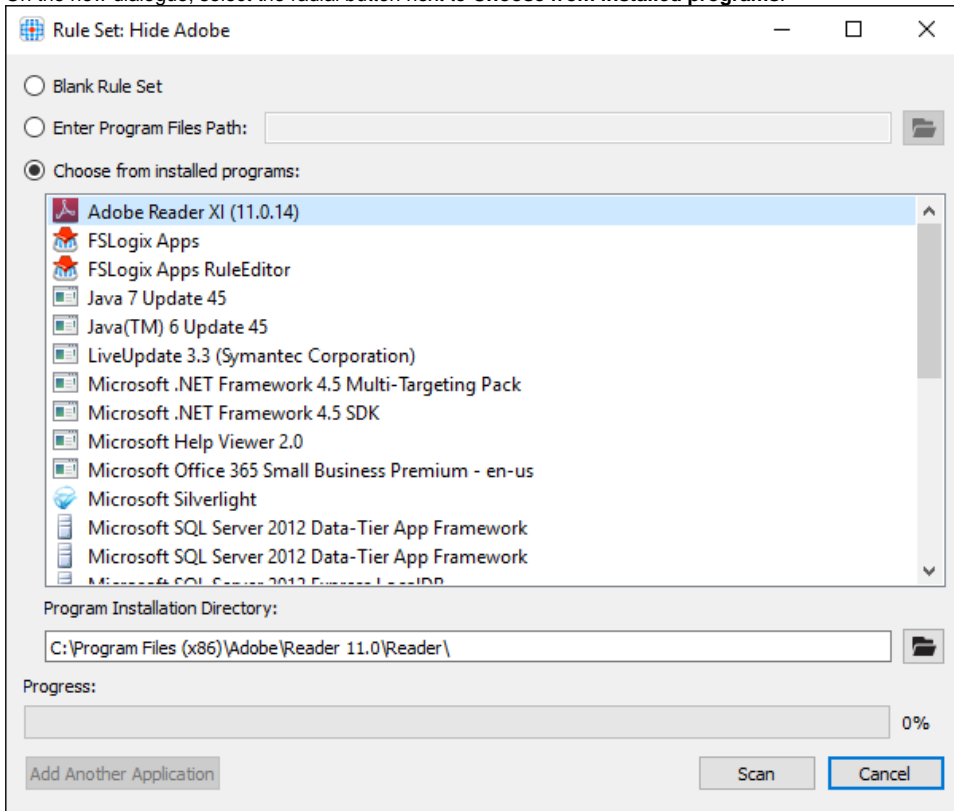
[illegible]

Rule Set: Hide Adobe

Blank Rule Set

Enter Program Files Path:

Choose from installed programs:

Adobe Reader XI (11.0.14)
FSLogix Apps
FSLogix Apps RuleEditor
Java 7 Update 45
Java(TM) 6 Update 45
LiveUpdate 3.3 (Symantec Corporation)
Microsoft .NET Framework 4.5 Multi-Targeting Pack
Microsoft .NET Framework 4.5 SDK
Microsoft Help Viewer 2.0
Microsoft Office 365 Small Business Premium - en-us
Microsoft Silverlight
Microsoft SQL Server 2012 Data-Tier App Framework
Microsoft SQL Server 2012 Data-Tier App Framework
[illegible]

Program Installation Directory:

C:\Program Files (x86)\Adobe\Reader 11.0\Reader\

Progress:

0%

Add Another Application

Scan

Cancel